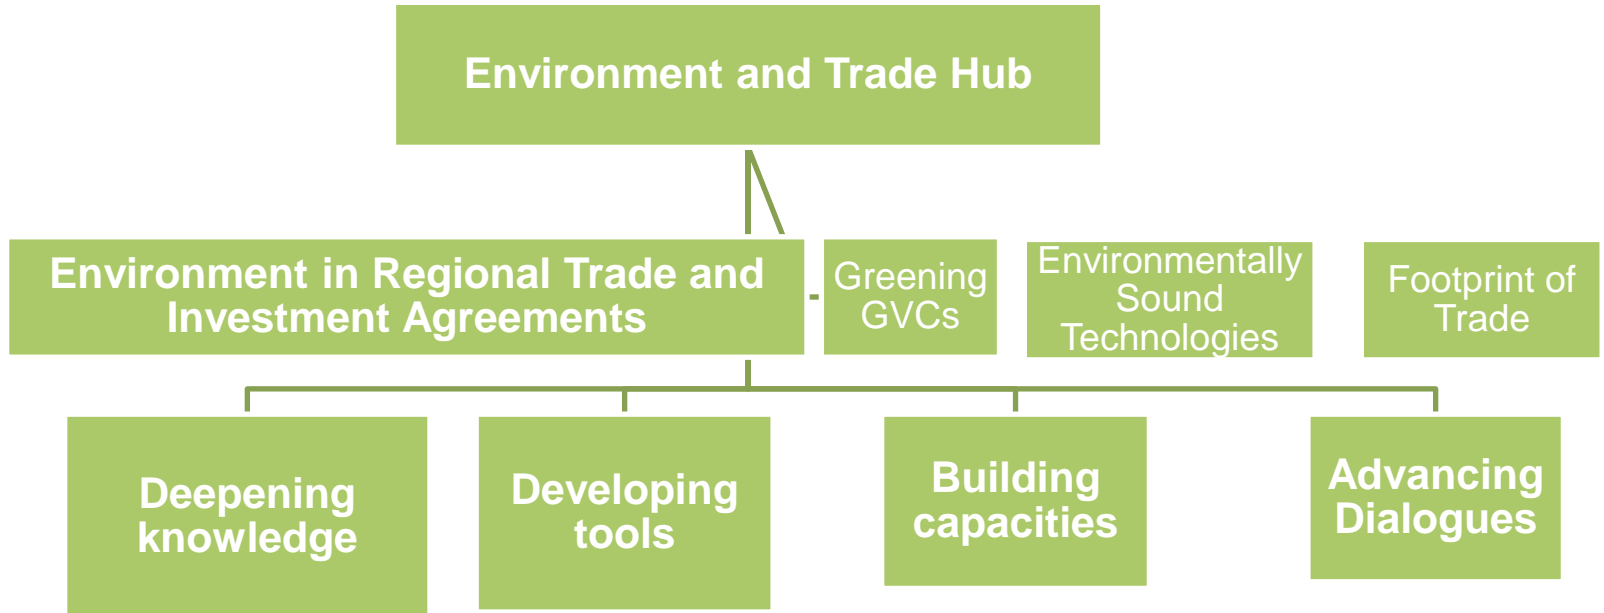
Environment and Trade Hub

Environment in Regional Trade and Investment Agreements

Greening GVCs

Environmentally Sound Technologies

Footprint of Trade

Deepening knowledge

Developing tools

Building capacities

Advancing Dialogues